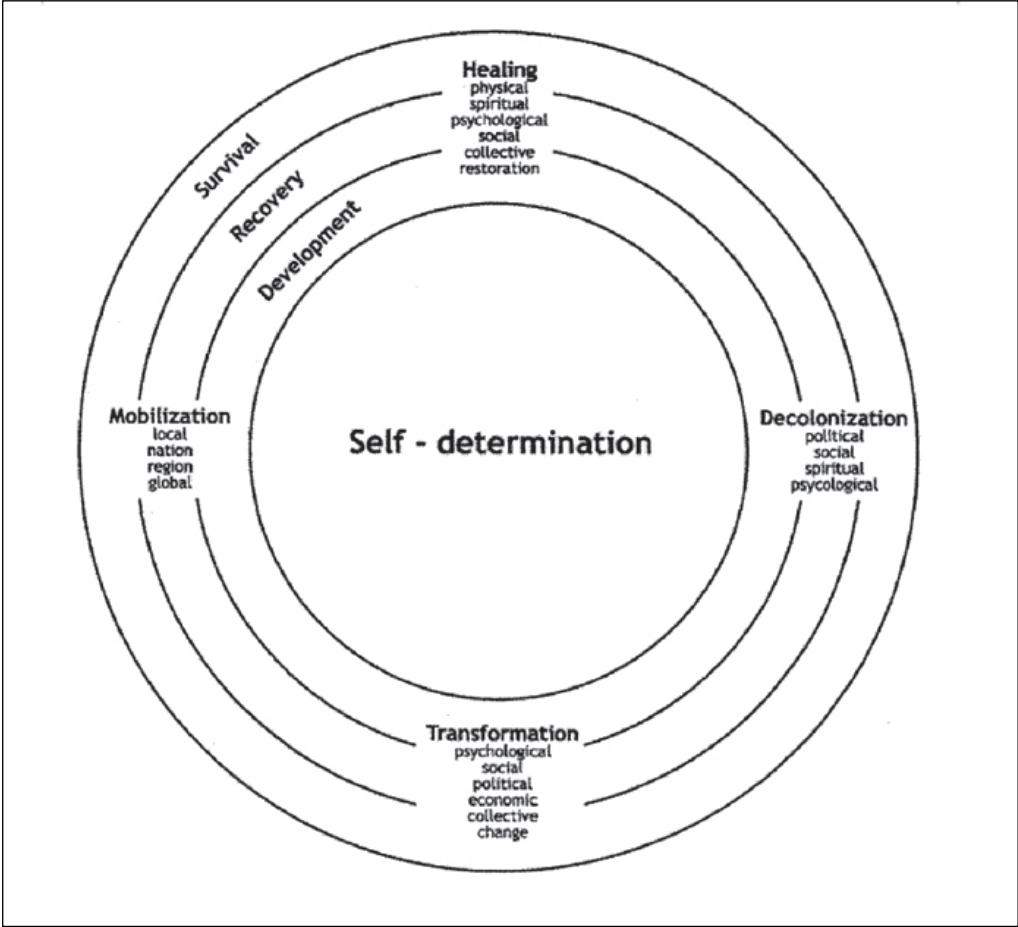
Healing
physical
spiritual
psychological
social
collective
restoration

Survival

Recovery

Development

Mobilization
local
nation
region
global

Self - determination

Decolonization
political
social
spiritual
psycological

Transformation
psychological
social
political
economic
collective
change